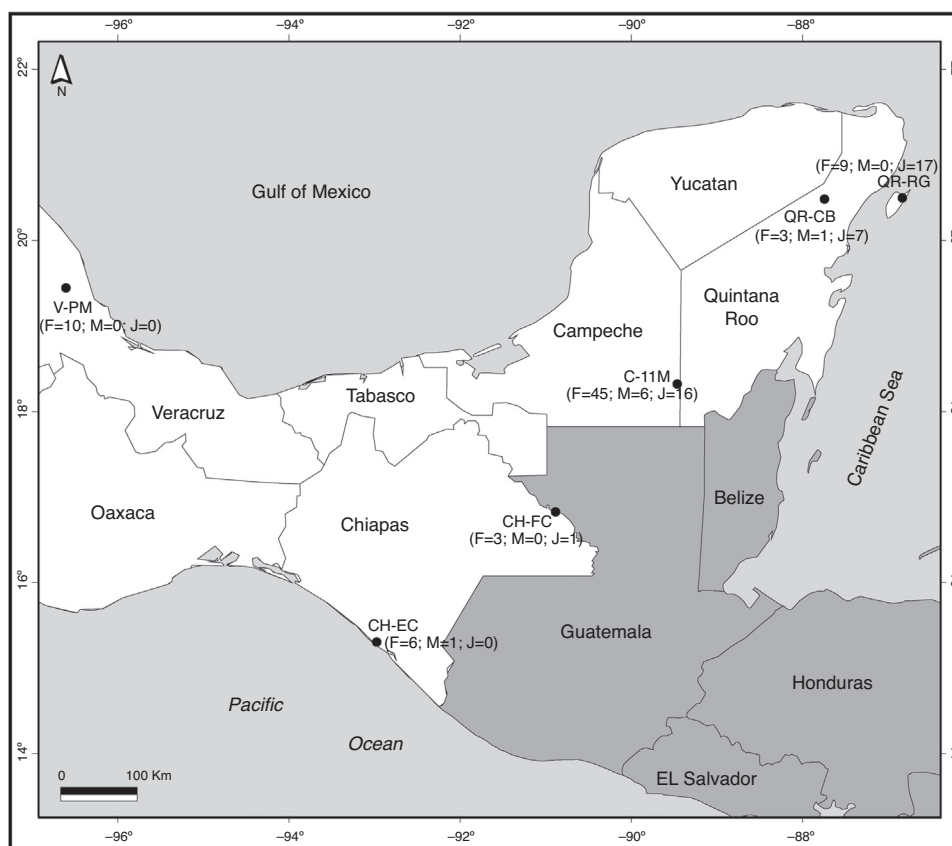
–96° –94° –92° –90° –88°

22°
20°
18°
16°
14°

N

Gulf of Mexico

Yucatan

(F=9; M=0; J=17)
QR-RG

QR-CB
(F=3; M=1; J=7)

V-PM
(F=10; M=0; J=0)

Quintana Roo

Campeche

C-11M
(F=45; M=6; J=16)

Veracruz

Tabasco

Caribbean Sea

Belize

Oaxaca

Chiapas

CH-FC
(F=3; M=0; J=1)

CH-EC
(F=6; M=1; J=0)

Guatemala

Honduras

Pacific

Ocean

0 100 Km

EL Salvador

–96° –94° –92° –90° –88°